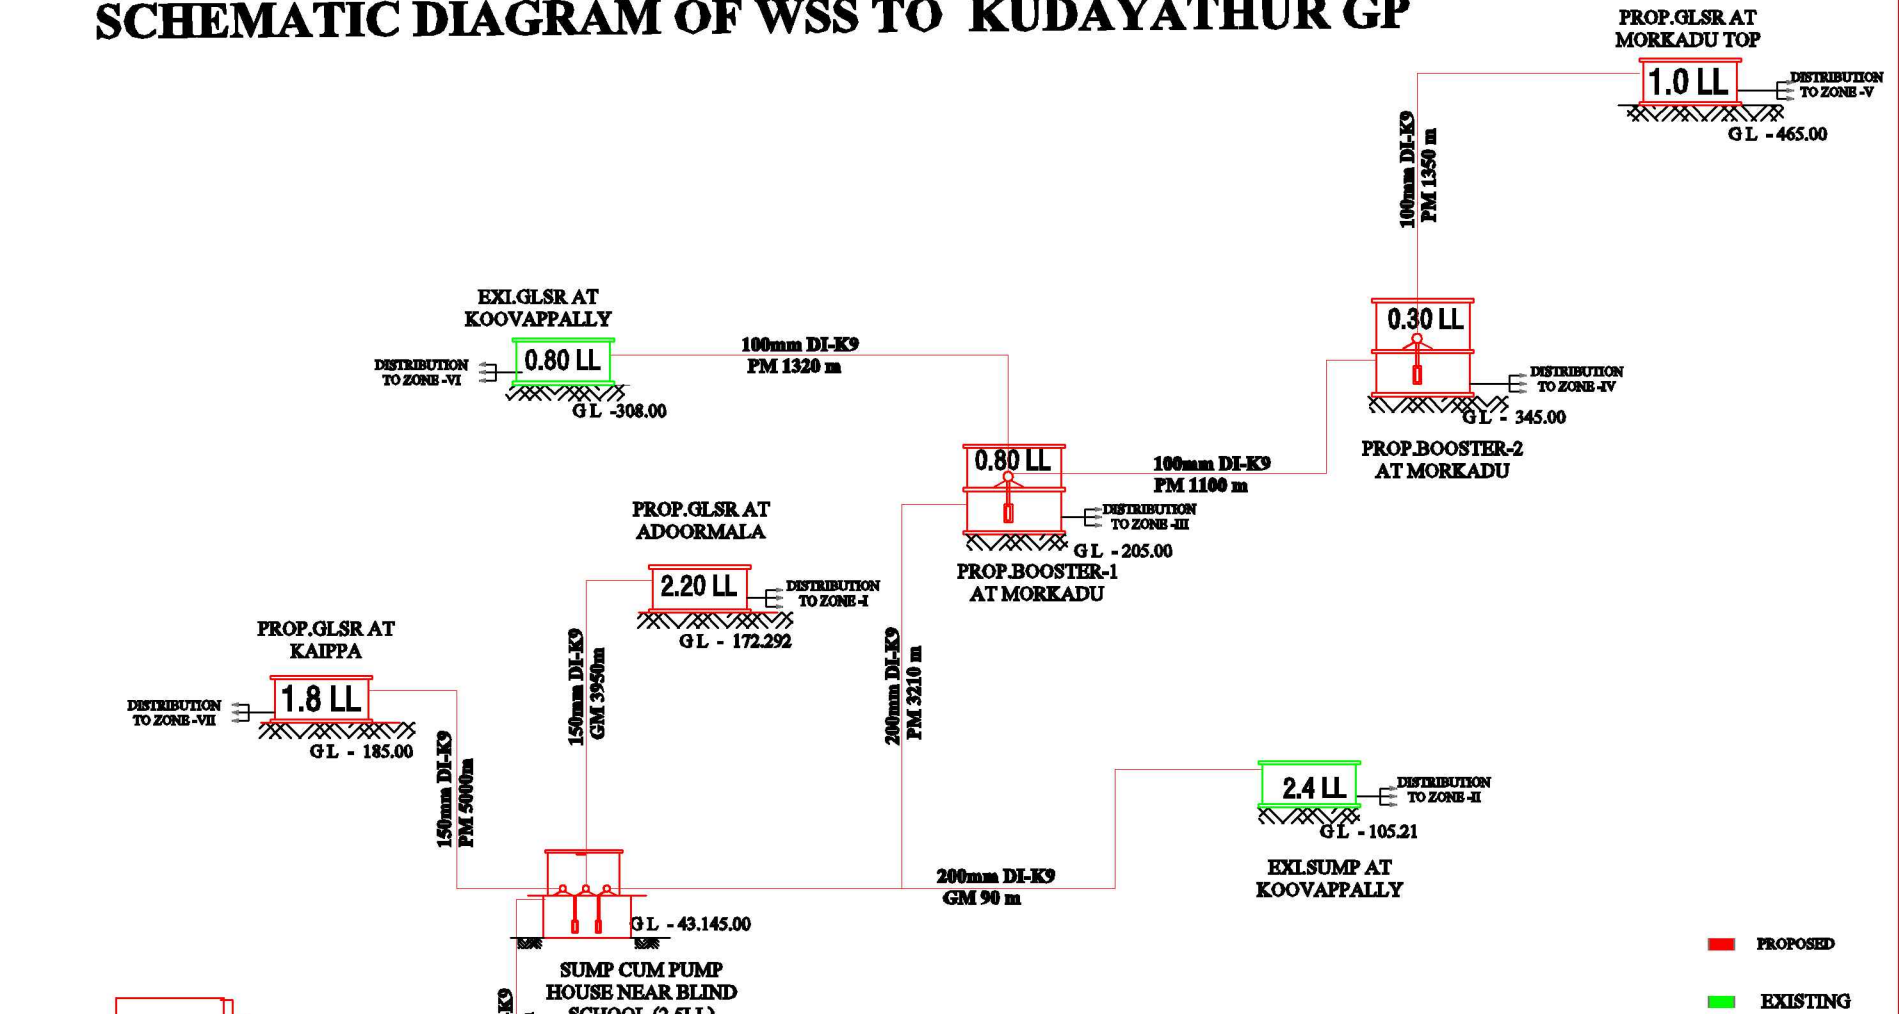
SCHEMATIC DIAGRAM OF WSS TO KUDAYATHUR GP

PROP.GLSR AT MORKADU TOP

1.0 LL

DISTRIBUTION TO ZONE -V

G L - 465.00

100mm DI-K9 PM 1350 m

0.30 LL

DISTRIBUTION TO ZONE -IV

G L - 345.00

PROP.BOOSTER-2 AT MORKADU

EXI.GLSR AT KOOVAPPALLY

0.80 LL

DISTRIBUTION TO ZONE -VI

G L -308.00

100mm DI-K9 PM 1320 m

0.80 LL

100mm DI-K9 PM 1100 m

DISTRIBUTION TO ZONE -III

G L - 205.00

PROP.BOOSTER-1 AT MORKADU

PROP.GLSR AT ADOORMALA

2.20 LL

DISTRIBUTION TO ZONE -I

G L - 172.292

PROP.GLSR AT KAIPPA

1.8 LL

DISTRIBUTION TO ZONE -VII

G L - 185.00

150mm DI-K9 GM 3950m

200mm DI-K9 PM 3210 m

150mm DI-K9 PM 5000m

2.4 LL

DISTRIBUTION TO ZONE -II

G L - 105.21

EXI.SUMP AT KOOVAPPALLY

200mm DI-K9 GM 90 m

G L - 43.145.00

SUMP CUM PUMP HOUSE NEAR BLIND SCHOOL (2.5LL)

K9

PROPOSED

EXISTING